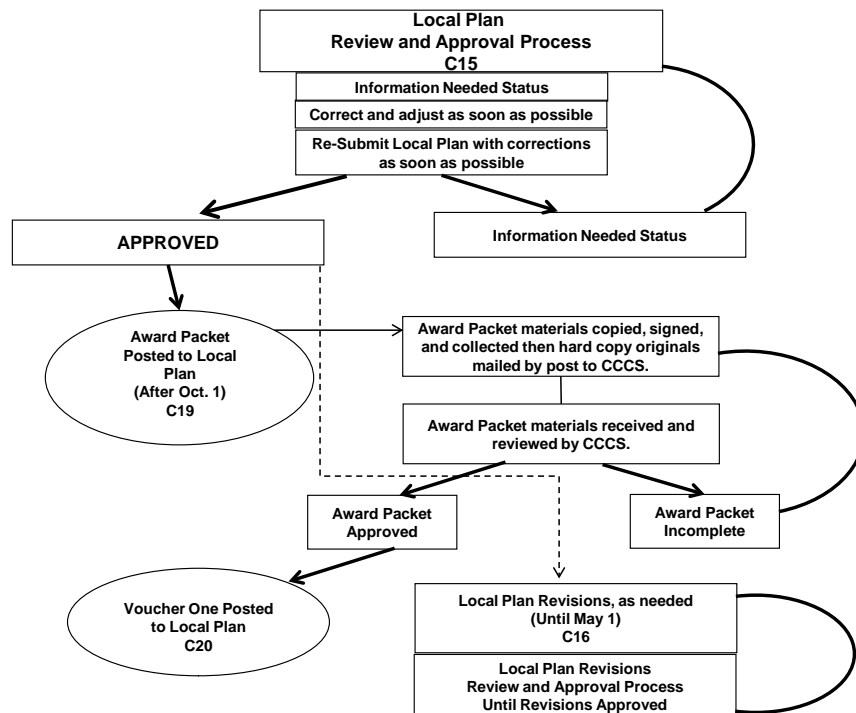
Local Plan
Review and Approval Process
C15

Information Needed Status

Correct and adjust as soon as possible

Re-Submit Local Plan with corrections as soon as possible

APPROVED

Information Needed Status

Award Packet Posted to Local Plan (After Oct. 1) C19

Award Packet materials copied, signed, and collected then hard copy originals mailed by post to CCCS.

Award Packet materials received and reviewed by CCCS.

Award Packet Approved

Award Packet Incomplete

Voucher One Posted to Local Plan C20

Local Plan Revisions, as needed (Until May 1) C16

Local Plan Revisions Review and Approval Process Until Revisions Approved